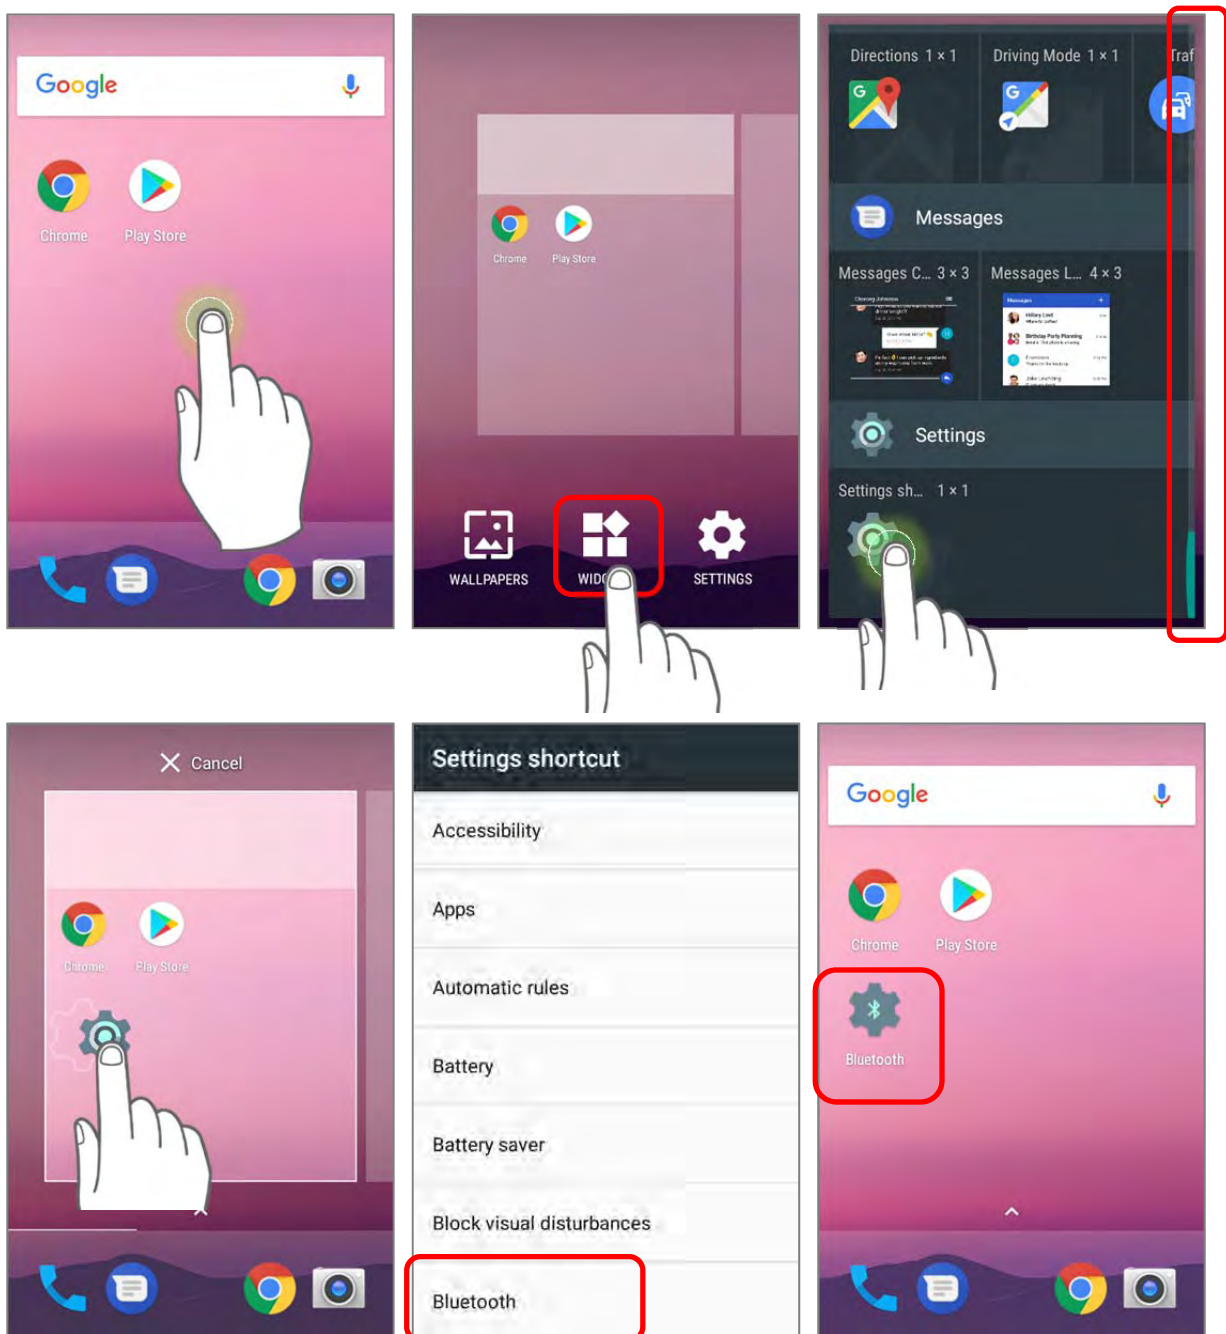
Google

Chrome Play Store

Chrome Play Store

WALLPAPERS WID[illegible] SETTINGS

Directions 1 × 1 Driving Mode 1 × 1 Traf

Messages

Messages C... 3 × 3 Messages L... 4 × 3

Settings

Settings sh... 1 × 1

Cancel

Chrome Play Store

Settings shortcut

Accessibility

Apps

Automatic rules

Battery

Battery saver

Block visual disturbances

Bluetooth

Google

Chrome Play Store

Bluetooth